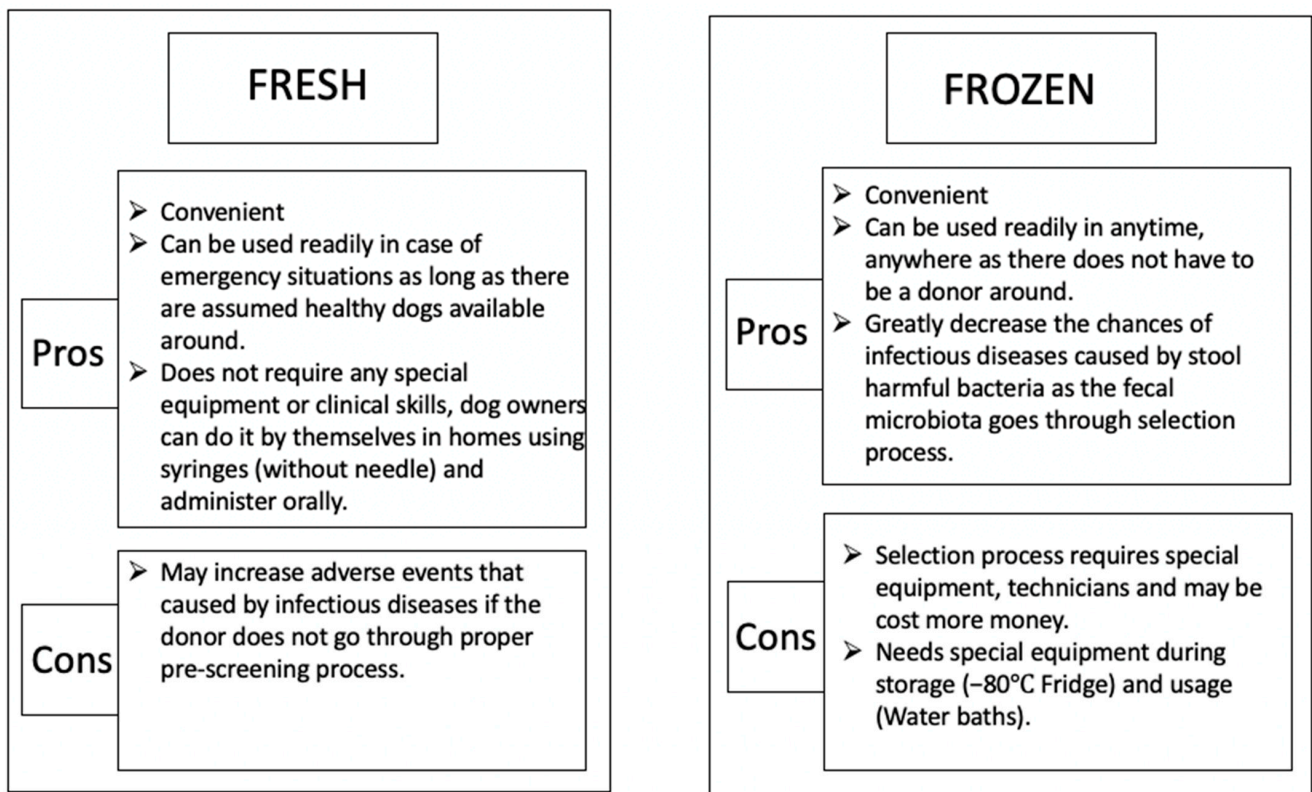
FRESH

Pros

➢ Convenient
➢ Can be used readily in case of emergency situations as long as there are assumed healthy dogs available around.
➢ Does not require any special equipment or clinical skills, dog owners can do it by themselves in homes using syringes (without needle) and administer orally.

Cons

➢ May increase adverse events that caused by infectious diseases if the donor does not go through proper pre-screening process.

FROZEN

Pros

➢ Convenient
➢ Can be used readily in anytime, anywhere as there does not have to be a donor around.
➢ Greatly decrease the chances of infectious diseases caused by stool harmful bacteria as the fecal microbiota goes through selection process.

Cons

➢ Selection process requires special equipment, technicians and may be cost more money.
➢ Needs special equipment during storage (−80°C Fridge) and usage (Water baths).